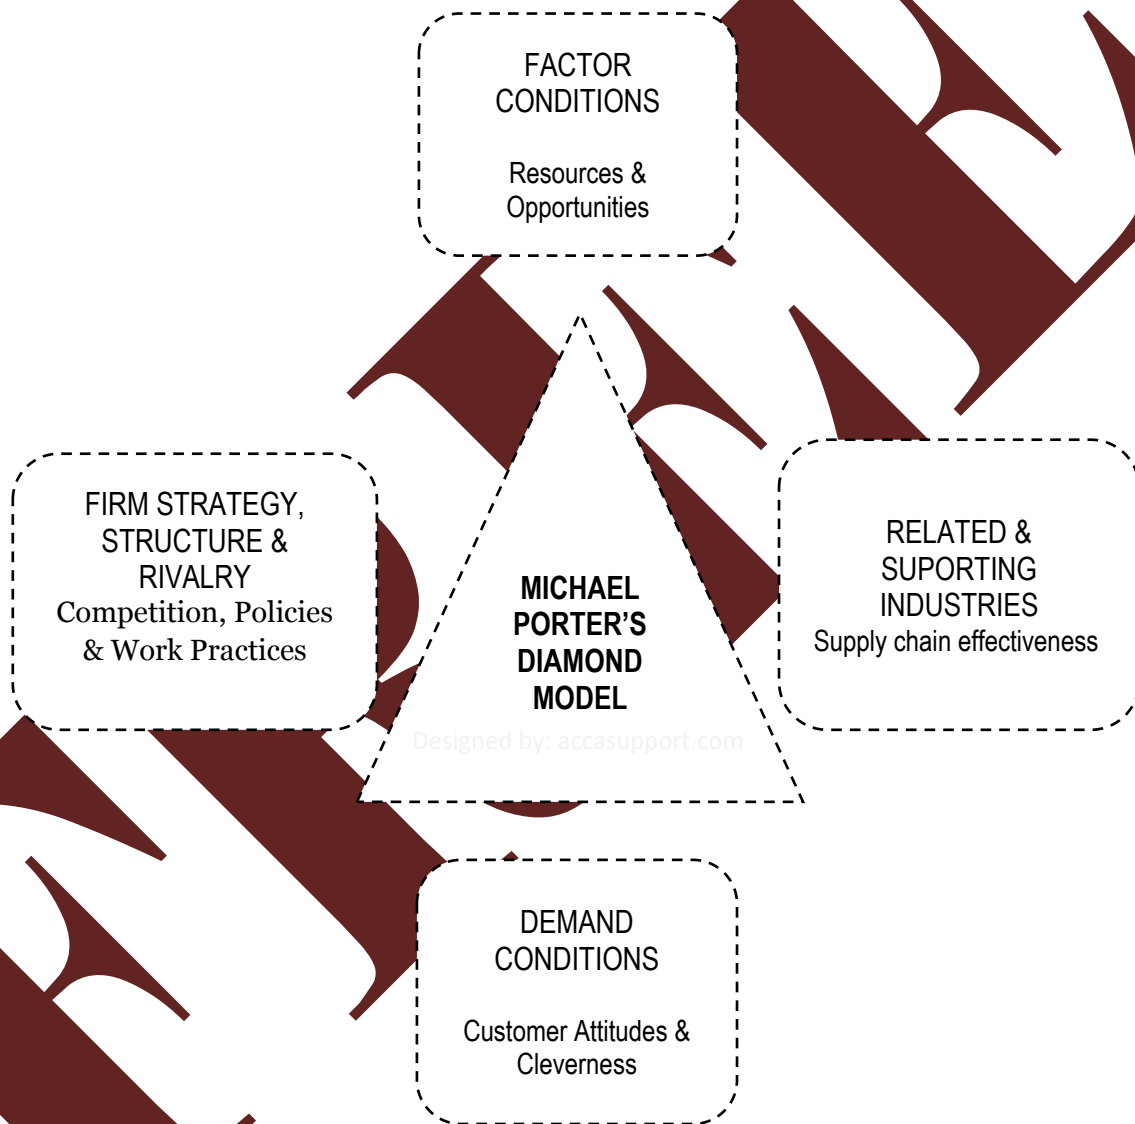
FACTOR CONDITIONS

Resources & Opportunities

FIRM STRATEGY, STRUCTURE & RIVALRY
Competition, Policies & Work Practices

MICHAEL PORTER'S DIAMOND MODEL

Designed by: accasupport.com

RELATED & SUPORTING INDUSTRIES
Supply chain effectiveness

DEMAND CONDITIONS

Customer Attitudes & Cleverness